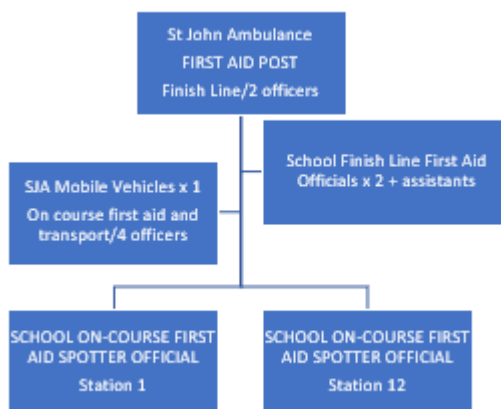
St John Ambulance
FIRST AID POST
Finish Line/2 officers

School Finish Line First Aid Officials x 2 + assistants

SJA Mobile Vehicles x 1
On course first aid and transport/4 officers

SCHOOL ON-COURSE FIRST AID SPOTTER OFFICIAL
Station 1

SCHOOL ON-COURSE FIRST AID SPOTTER OFFICIAL
Station 12